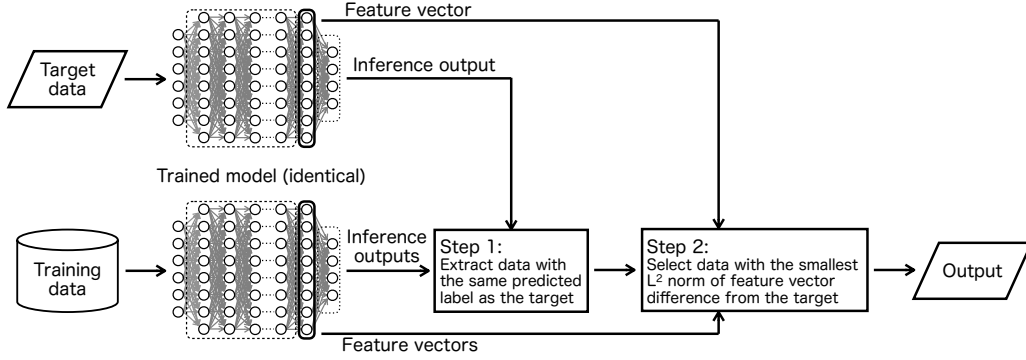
Feature vector

Target data

Inference output

Trained model (identical)

Training data

Inference outputs

Step 1:
Extract data with the same predicted label as the target

Step 2:
Select data with the smallest $L^2$ norm of feature vector difference from the target

Output

Feature vectors